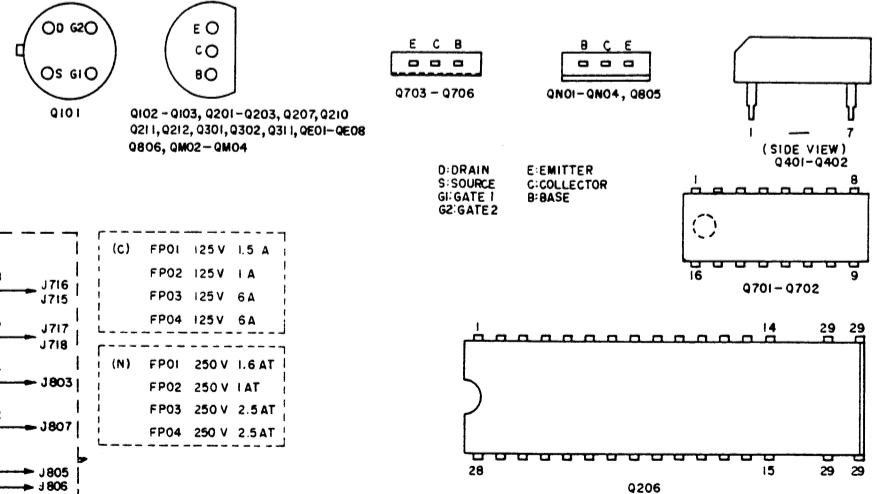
D G2
S G1
Q101

E
C
B
Q102 - Q103, Q201-Q203, Q207, Q210
Q211, Q212, Q301, Q302, Q311, QE01-QE08
Q806, QM02-QM04

E C B
Q703 - Q706

B C E
QN01-QN04, Q805

1 7
(SIDE VIEW)
Q401-Q402

D:DRAIN
S:SOURCE
G1:GATE 1
G2:GATE2

E:EMITTER
C:COLLECTOR
B:BASE

1 8
16 9
Q701-Q702

J716
J715
J717
J718
J803
J807
J805
J806

| (C) | FP01 | 125 V | 1.5 A |
|---|---|---|---|
| | FP02 | 125 V | 1 A |
| | FP03 | 125 V | 6 A |
| | FP04 | 125 V | 6 A |

| (N) | FP01 | 250 V | 1.6 AT |
|---|---|---|---|
| | FP02 | 250 V | 1 AT |
| | FP03 | 250 V | 2.5 AT |
| | FP04 | 250 V | 2.5 AT |

1 14 29 29
28 15 29 29
Q206